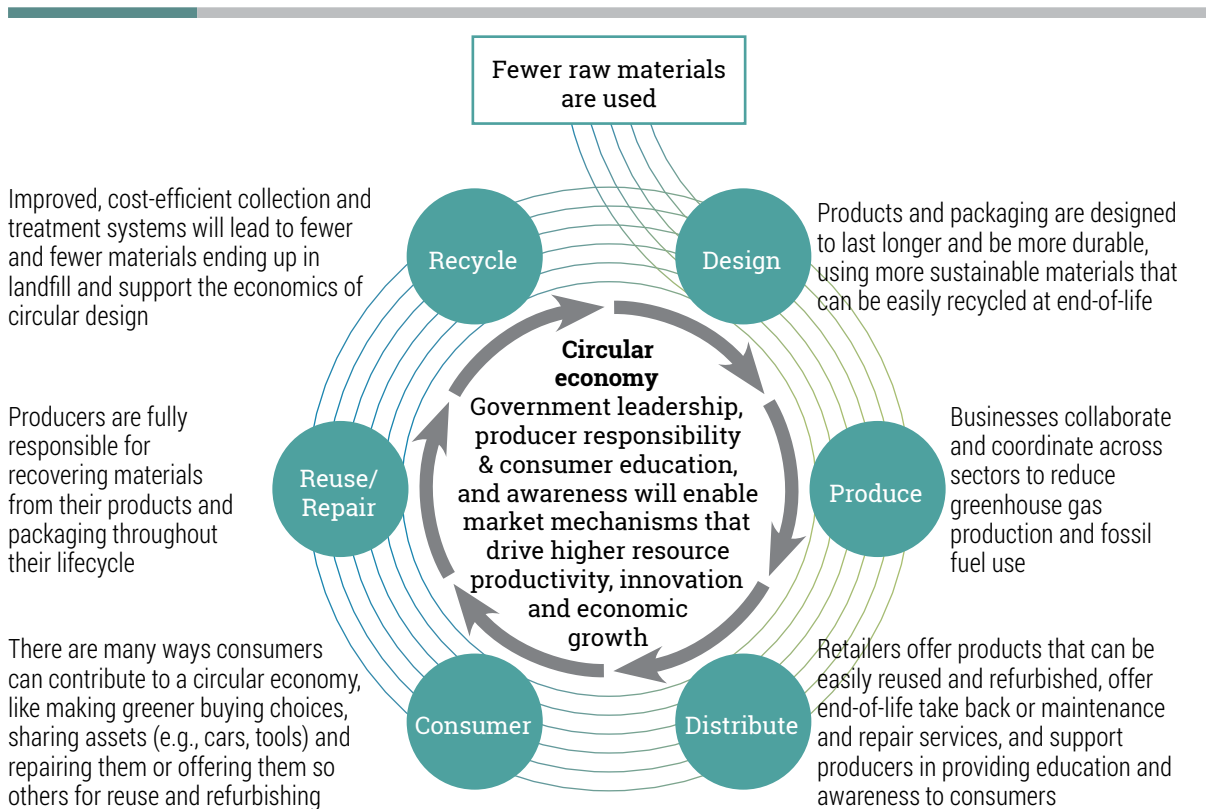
Fewer raw materials are used

Improved, cost-efficient collection and treatment systems will lead to fewer and fewer materials ending up in landfill and support the economics of circular design

Recycle

Design

Products and packaging are designed to last longer and be more durable, using more sustainable materials that can be easily recycled at end-of-life

Circular economy
Government leadership, producer responsibility & consumer education, and awareness will enable market mechanisms that drive higher resource productivity, innovation and economic growth

Producers are fully responsible for recovering materials from their products and packaging throughout their lifecycle

Reuse/ Repair

Produce

Businesses collaborate and coordinate across sectors to reduce greenhouse gas production and fossil fuel use

There are many ways consumers can contribute to a circular economy, like making greener buying choices, sharing assets (e.g., cars, tools) and repairing them or offering them so others for reuse and refurbishing

Consumer

Distribute

Retailers offer products that can be easily reused and refurbished, offer end-of-life take back or maintenance and repair services, and support producers in providing education and awareness to consumers